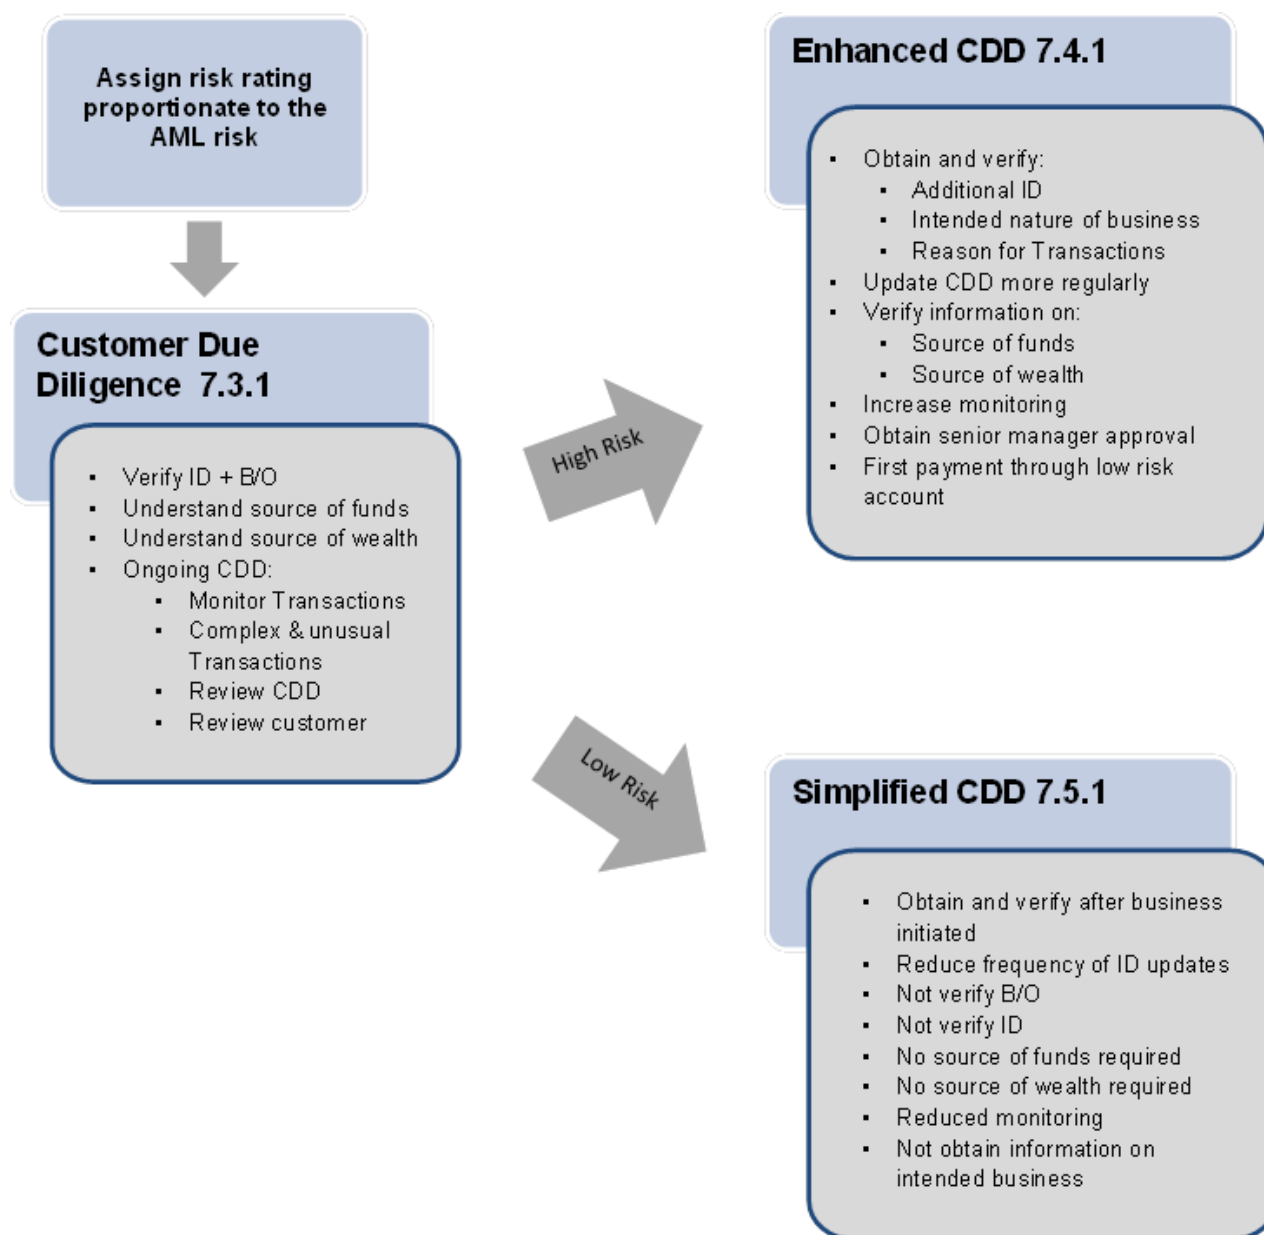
Assign risk rating proportionate to the AML risk

Customer Due Diligence 7.3.1

- Verify ID + B/O
- Understand source of funds
- Understand source of wealth
- Ongoing CDD:
  - Monitor Transactions
  - Complex & unusual Transactions
  - Review CDD
  - Review customer

High Risk

Low Risk

Enhanced CDD 7.4.1

- Obtain and verify:
  - Additional ID
  - Intended nature of business
  - Reason for Transactions
- Update CDD more regularly
- Verify information on:
  - Source of funds
  - Source of wealth
- Increase monitoring
- Obtain senior manager approval
- First payment through low risk account

Simplified CDD 7.5.1

- Obtain and verify after business initiated
- Reduce frequency of ID updates
- Not verify B/O
- Not verify ID
- No source of funds required
- No source of wealth required
- Reduced monitoring
- Not obtain information on intended business